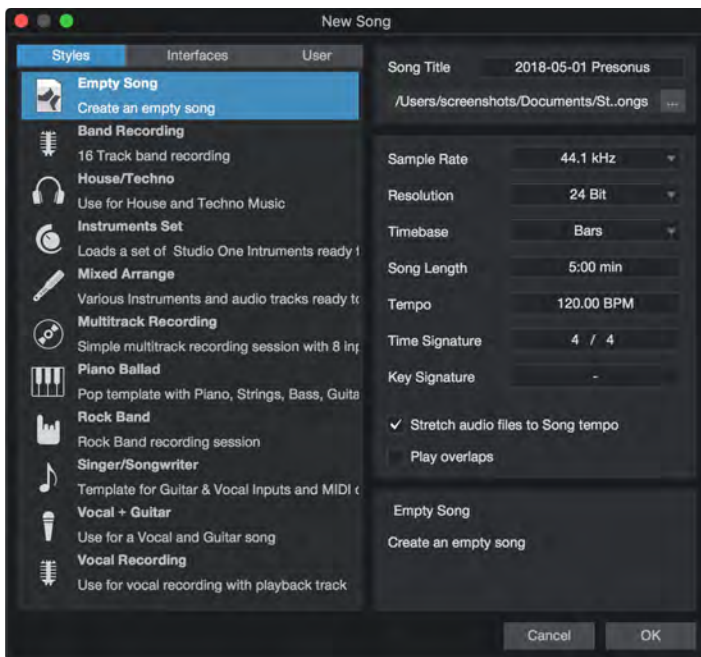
New Song

Styles Interfaces User

Empty Song
Create an empty song

Band Recording
16 Track band recording

House/Techno
Use for House and Techno Music

Instruments Set
Loads a set of Studio One Intruments ready t

Mixed Arrange
Various Instruments and audio tracks ready tc

Multitrack Recording
Simple multitrack recording session with 8 inp

Piano Ballad
Pop template with Piano, Strings, Bass, Guita

Rock Band
Rock Band recording session

Singer/Songwriter
Template for Guitar & Vocal Inputs and MIDI c

Vocal + Guitar
Use for a Vocal and Guitar song

Vocal Recording
Use for vocal recording with playback track

Song Title 2018-05-01 Presonus
/Users/screenshots/Documents/St..ongs ...

Sample Rate 44.1 kHz
Resolution 24 Bit
Timebase Bars
Song Length 5:00 min
Tempo 120.00 BPM
Time Signature 4 / 4
Key Signature -

✓ Stretch audio files to Song tempo
Play overlaps

Empty Song
Create an empty song

Cancel OK